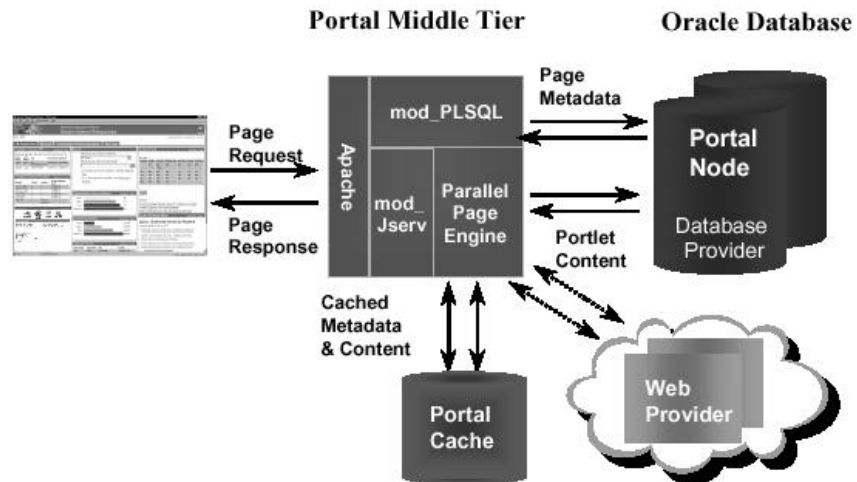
Portal Middle Tier

Oracle Database

Page Request

Page Response

Apache

mod_PLSQL

mod_ Jserv

Parallel Page Engine

Page Metadata

Portal Node

Database Provider

Portlet Content

Cached Metadata & Content

Portal Cache

Web Provider